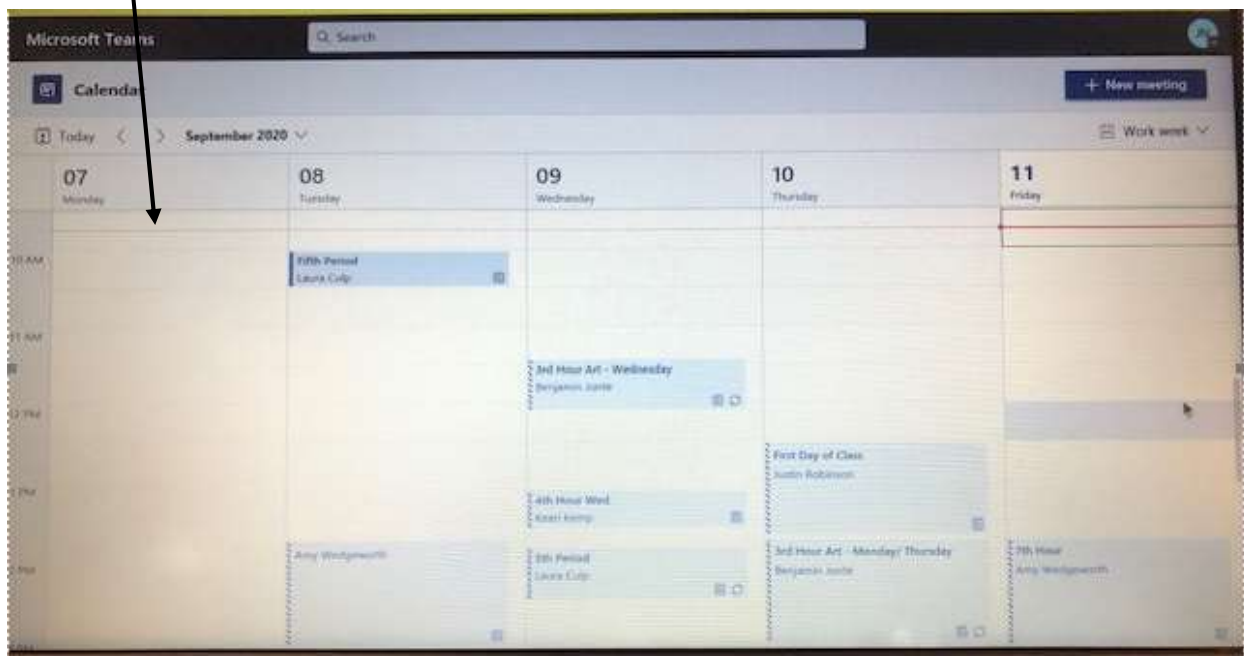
Microsoft Teams

Search

Calendar

+ New meeting

Today

September 2020

Work week

07
Monday

08
Tuesday

09
Wednesday

10
Thursday

11
Friday

10 AM

11 AM

12 PM

1 PM

2 PM

Fifth Period
Laura Culp

3rd Hour Art - Wednesday
Benjamin Jonte

First Day of Class
Justin Robinson

4th Hour Wed
Kean Kemp

Amy Wedgeworth

5th Period
Laura Culp

3rd Hour Art - Monday/ Thursday
Benjamin Jonte

7th Hour
Amy Wedgeworth